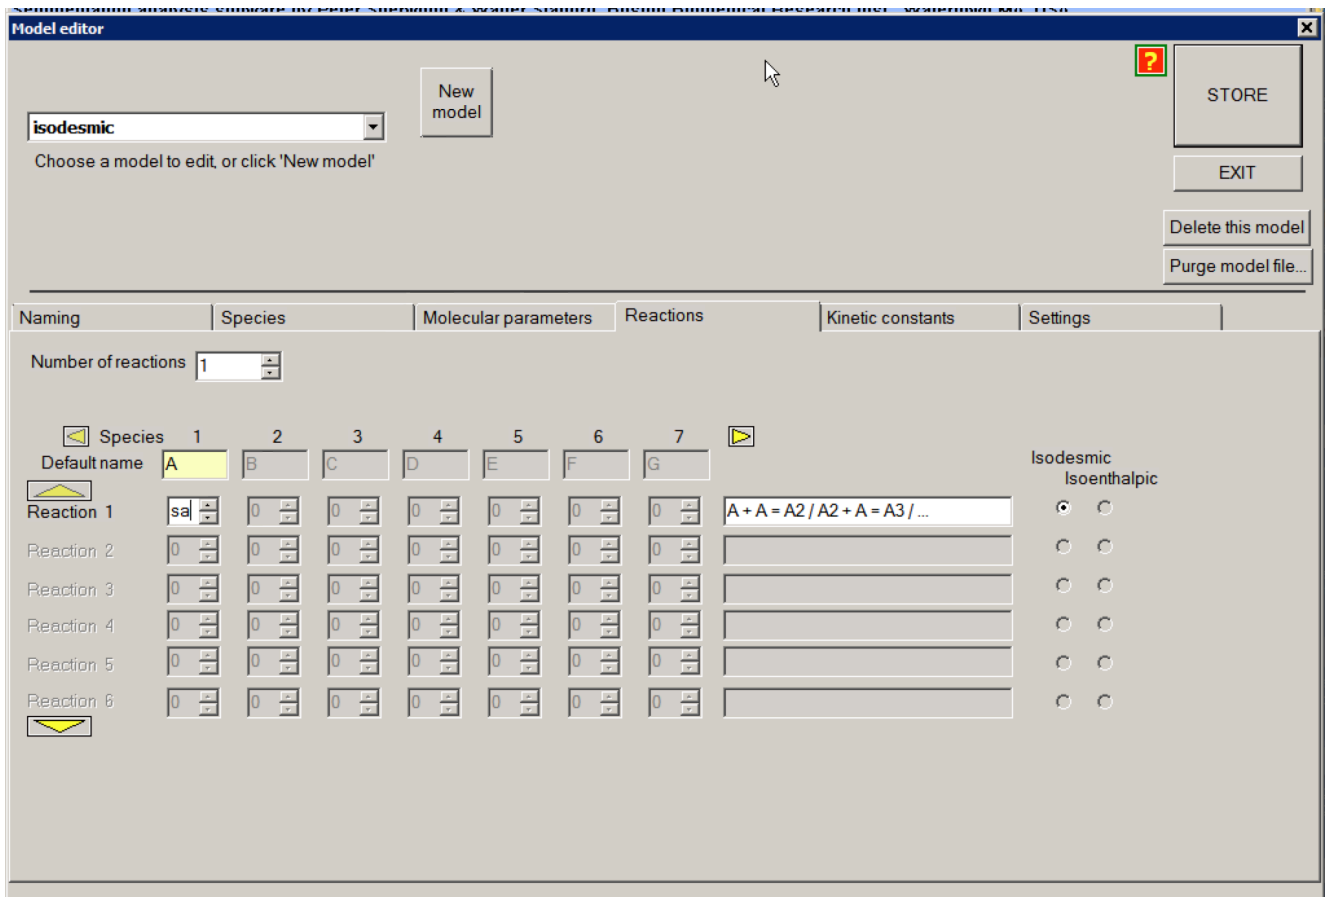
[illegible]

Model editor

isodesmic

Choose a model to edit, or click 'New model'

New model

?

STORE

EXIT

Delete this model

Purge model file...

Naming | Species | Molecular parameters | Reactions | Kinetic constants | Settings

Number of reactions 1

Species 1 2 3 4 5 6 7

Default name A B C D E F G

Isodesmic
Isoenthalpic

| | 1 | 2 | 3 | 4 | 5 | 6 | 7 | |
|---|---|---|---|---|---|---|---|---|
| Reaction 1 | sa | 0 | 0 | 0 | 0 | 0 | 0 | A + A = A2 / A2 + A = A3 / ... |
| Reaction 2 | 0 | 0 | 0 | 0 | 0 | 0 | 0 | |
| Reaction 3 | 0 | 0 | 0 | 0 | 0 | 0 | 0 | |
| Reaction 4 | 0 | 0 | 0 | 0 | 0 | 0 | 0 | |
| Reaction 5 | 0 | 0 | 0 | 0 | 0 | 0 | 0 | |
| Reaction 6 | 0 | 0 | 0 | 0 | 0 | 0 | 0 | |